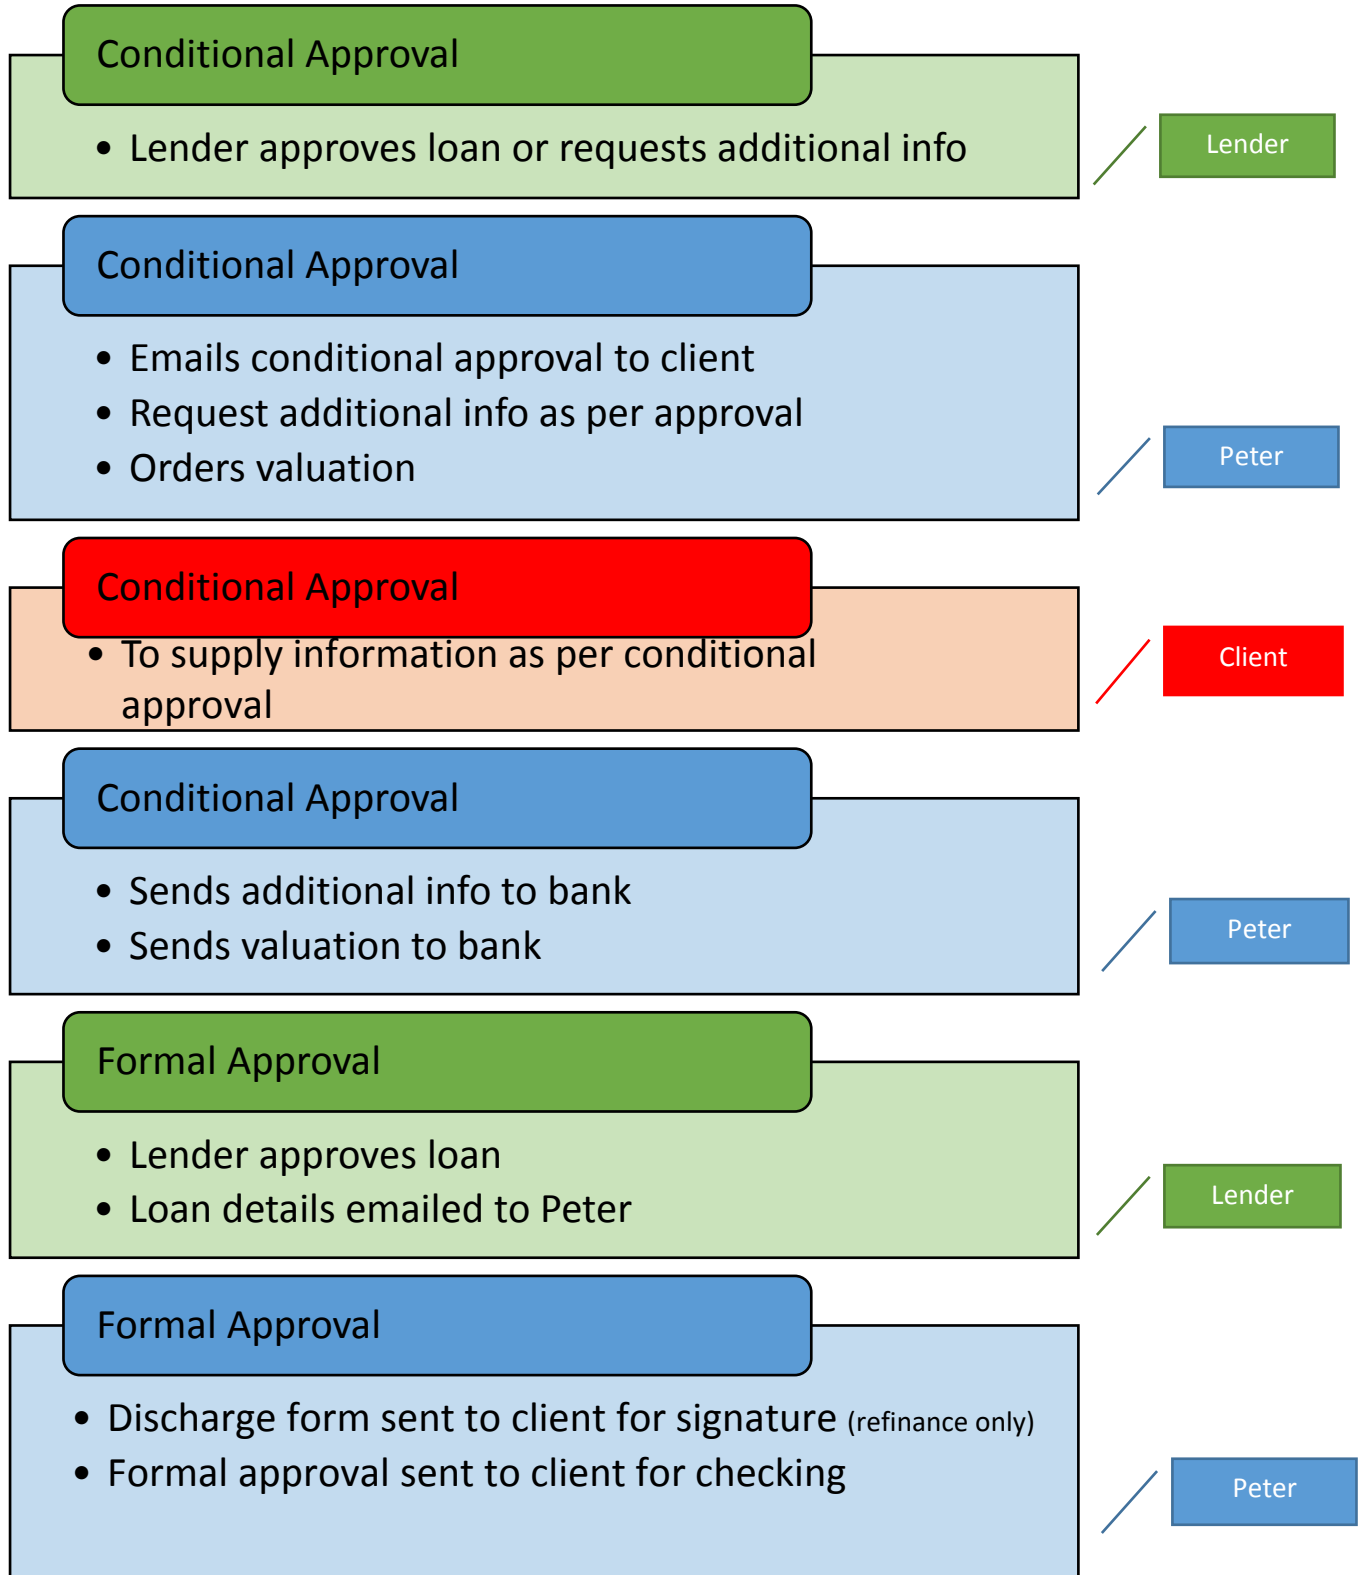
Conditional Approval

- Lender approves loan or requests additional info

Lender

Conditional Approval

- Emails conditional approval to client
- Request additional info as per approval
- Orders valuation

Peter

Conditional Approval

- To supply information as per conditional approval

Client

Conditional Approval

- Sends additional info to bank
- Sends valuation to bank

Peter

Formal Approval

- Lender approves loan
- Loan details emailed to Peter

Lender

Formal Approval

- Discharge form sent to client for signature (refinance only)
- Formal approval sent to client for checking

Peter